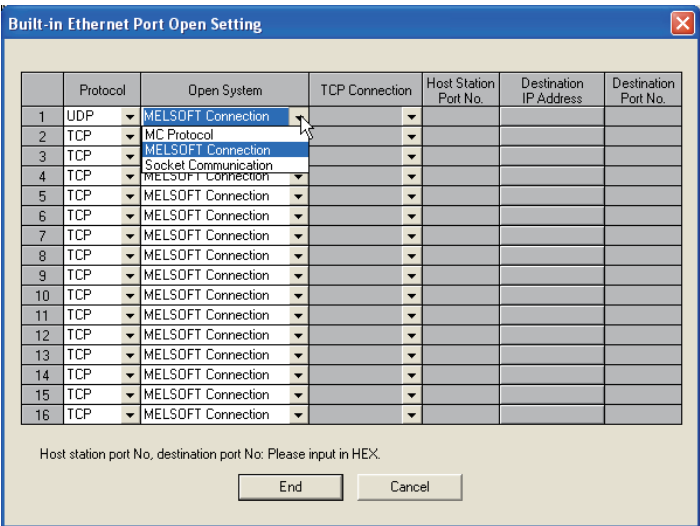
Built-in Ethernet Port Open Setting

| | Protocol | Open System | TCP Connection | Host Station Port No. | Destination IP Address | Destination Port No. |
|---|---|---|---|---|---|---|
| 1 | UDP | MELSOFT Connection | | | | |
| 2 | TCP | MC Protocol | | | | |
| 3 | TCP | MELSOFT Connection | | | | |
| 4 | TCP | Socket Communication | | | | |
| 5 | TCP | MELSOFT Connection | | | | |
| 6 | TCP | MELSOFT Connection | | | | |
| 7 | TCP | MELSOFT Connection | | | | |
| 8 | TCP | MELSOFT Connection | | | | |
| 9 | TCP | MELSOFT Connection | | | | |
| 10 | TCP | MELSOFT Connection | | | | |
| 11 | TCP | MELSOFT Connection | | | | |
| 12 | TCP | MELSOFT Connection | | | | |
| 13 | TCP | MELSOFT Connection | | | | |
| 14 | TCP | MELSOFT Connection | | | | |
| 15 | TCP | MELSOFT Connection | | | | |
| 16 | TCP | MELSOFT Connection | | | | |

Host station port No, destination port No: Please input in HEX.

End Cancel